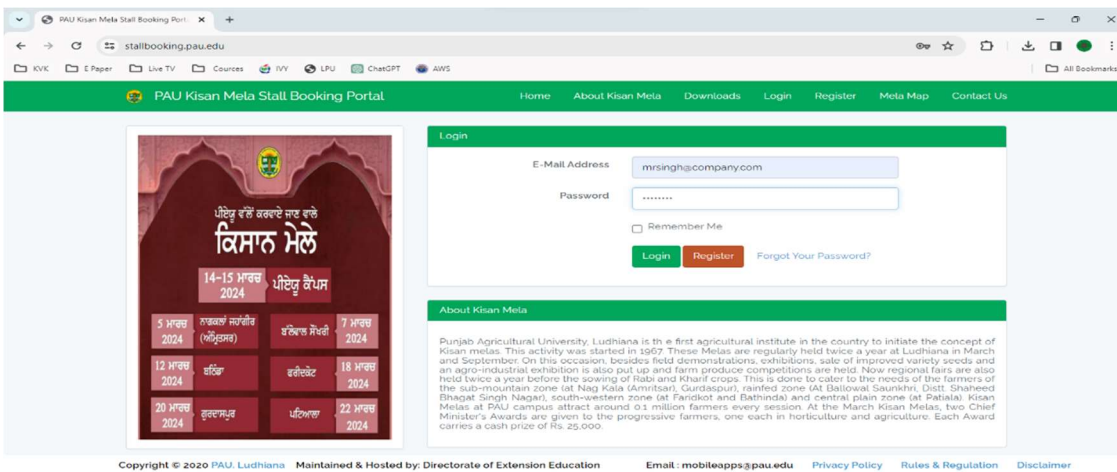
PAU Kisan Mela Stall Booking Port ×  +

stallbooking.pau.edu

KVK  E Paper  Live TV  Cources  IVY  LPU  ChatGPT  AWS  All Bookmarks

PAU Kisan Mela Stall Booking Portal

Home  About Kisan Mela  Downloads  Login  Register  Mela Map  Contact Us

ਪੀਏਯੂ ਵੱਲੋਂ ਕਰਵਾਏ ਜਾਣ ਵਾਲੇ
ਕਿਸਾਨ ਮੇਲੇ

14-15 ਮਾਰਚ 2024  ਪੀਏਯੂ ਕੈਂਪਸ

| 5 ਮਾਰਚ 2024 | ਨਾਗਕਲਾਂ ਜਹਾਂਗੀਰ (ਅੰਮ੍ਰਿਤਸਰ) | ਬੱਲੋਵਾਲ ਸੌਂਖੜੀ | 7 ਮਾਰਚ 2024 |
|---|---|---|---|
| 12 ਮਾਰਚ 2024 | ਬਠਿੰਡਾ | ਫਰੀਦਕੋਟ | 18 ਮਾਰਚ 2024 |
| 20 ਮਾਰਚ 2024 | ਗੁਰਦਾਸਪੁਰ | ਪਟਿਆਲਾ | 22 ਮਾਰਚ 2024 |

Login

E-Mail Address  mrsingh@company.com

Password  ........

Remember Me

Login  Register  Forgot Your Password?

About Kisan Mela

Punjab Agricultural University, Ludhiana is th e first agricultural institute in the country to initiate the concept of Kisan melas. This activity was started in 1967. These Melas are regularly held twice a year at Ludhiana in March and September. On this occasion, besides field demonstrations, exhibitions, sale of improved variety seeds and an agro-industrial exhibition is also put up and farm produce competitions are held. Now regional fairs are also held twice a year before the sowing of Rabi and Kharif crops. This is done to cater to the needs of the farmers of the sub-mountain zone (at Nag Kala (Amritsar), Gurdaspur), rainfed zone (At Ballowal Saunkhri, Distt. Shaheed Bhagat Singh Nagar), south-western zone (at Faridkot and Bathinda) and central plain zone (at Patiala). Kisan Melas at PAU campus attract around 0.1 million farmers every session. At the March Kisan Melas, two Chief Minister's Awards are given to the progressive farmers, one each in horticulture and agriculture. Each Award carries a cash prize of Rs. 25,000.

Copyright © 2020 PAU, Ludhiana  Maintained & Hosted by: Directorate of Extension Education  Email : mobileapps@pau.edu  Privacy Policy  Rules & Regulation  Disclaimer